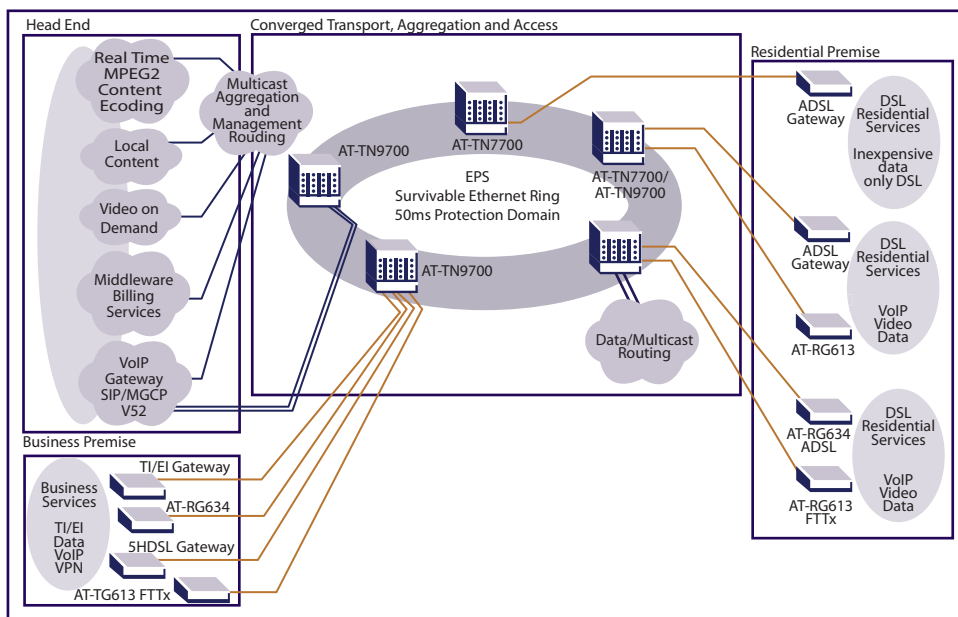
Head End

Real Time MPEG2 Content Ecoding

Local Content

Video on Demand

Middleware Billing Services

VoIP Gateway SIP/MGCP V52

Multicast Aggregation and Management Rouding

Converged Transport, Aggregation and Access

AT-TN9700

AT-TN7700

AT-TN7700/ AT-TN9700

EPS Survivable Ethernet Ring 50ms Protection Domain

AT-TN9700

Data/Multicast Routing

Residential Premise

ADSL Gateway

DSL Residential Services

Inexpensive data only DSL

ADSL Gateway

DSL Residential Services

VoIP Video Data

AT-RG613

AT-RG634 ADSL

DSL Residential Services

VoIP Video Data

AT-RG613 FTTx

Business Premise

Business Services

TI/EI Data VoIP VPN

TI/EI Gateway

AT-RG634

5HDSL Gateway

AT-TG613 FTTx